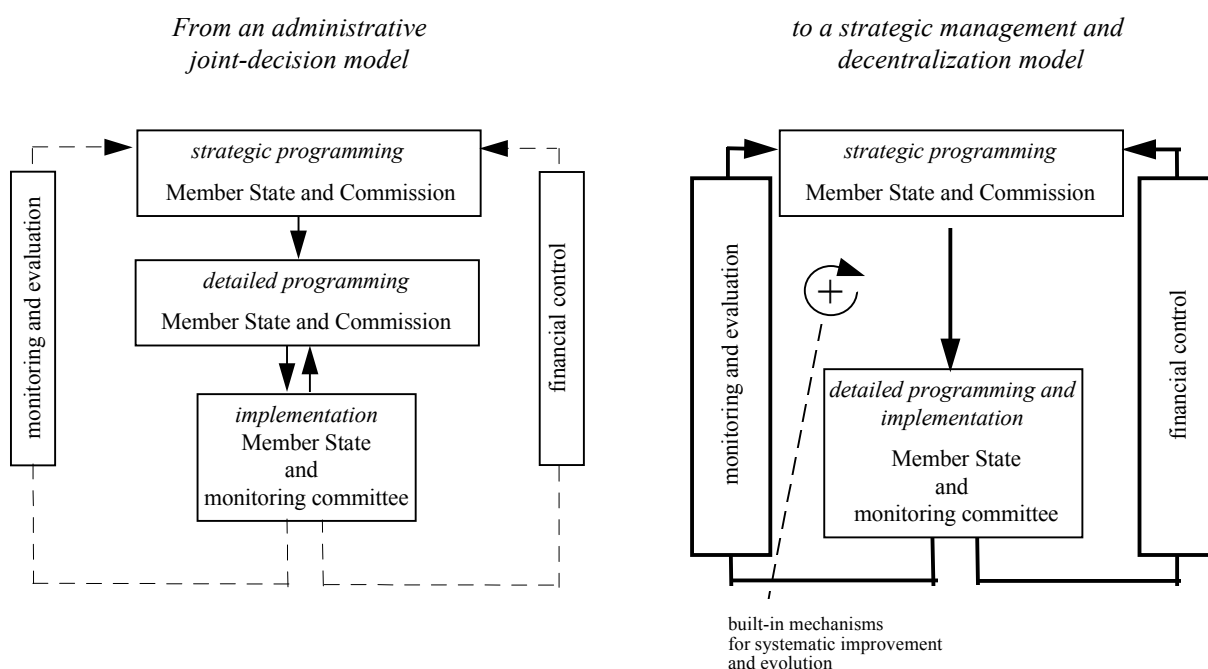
From an administrative joint-decision model

to a strategic management and decentralization model

strategic programming
Member State and Commission

monitoring and evaluation

financial control

detailed programming
Member State and Commission

implementation
Member State and monitoring committee

strategic programming
Member State and Commission

monitoring and evaluation

$+$

financial control

detailed programming and implementation
Member State and monitoring committee

built-in mechanisms for systematic improvement and evolution